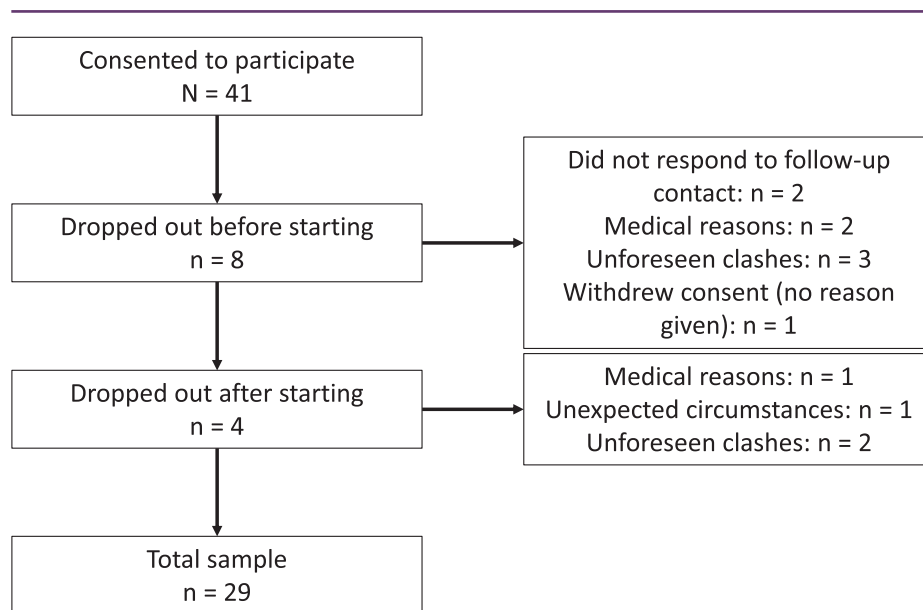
Consented to participate
N = 41

Dropped out before starting
n = 8

Did not respond to follow-up contact: n = 2
Medical reasons: n = 2
Unforeseen clashes: n = 3
Withdrew consent (no reason given): n = 1

Dropped out after starting
n = 4

Medical reasons: n = 1
Unexpected circumstances: n = 1
Unforeseen clashes: n = 2

Total sample
n = 29